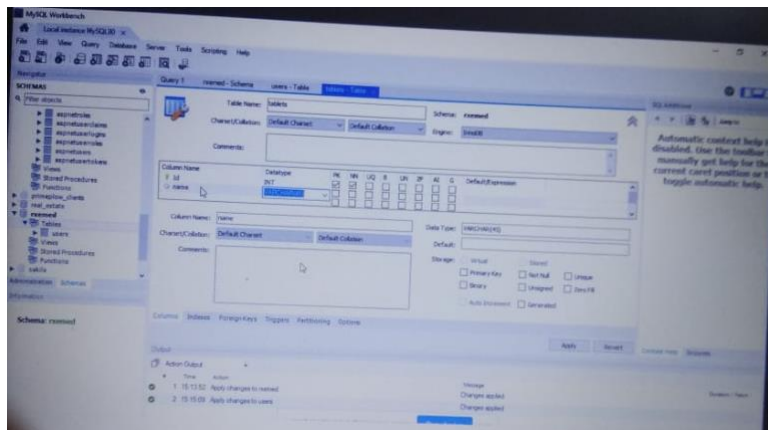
MySQL Workbench

Local instance MySQL80 ×

File Edit View Query Database Server Tools Scripting Help

Navigator

SCHEMAS

Filter objects

aspnetroles

aspnetuserclaims

aspnetuserlogins

aspnetuserroles

aspnetusers

aspnetusertokens

Views

Stored Procedures

Functions

primeplow_clients

real_estate

rsemed

Tables

users

Views

Stored Procedures

Functions

sakila

Administration Schemas

Information

Schema: rsemed

Query 1 rsemed - Schema users - Table tablets - Table

Table Name: tablets

Schema: rsemed

Charset/Collation: Default Charset Default Collation

Engine: InnoDB

Comments:

| Column Name | Datatype | PK | NN | UQ | B | UN | ZF | AI | G | Default/Expression |
|---|---|---|---|---|---|---|---|---|---|---|
| id | INT | | | | | | | | | |
| name | VARCHAR(45) | | | | | | | | | |

Column Name: name

Data Type: VARCHAR(45)

Charset/Collation: Default Charset Default Collation

Default:

Comments:

Storage: Virtual Stored

Primary Key Not Null Unique

Binary Unsigned Zero Fill

Auto Increment Generated

Columns Indexes Foreign Keys Triggers Partitioning Options

Apply Revert

Output

Action Output

| # | Time | Action | Message |
|---|---|---|---|
| 1 | 15:13:52 | Apply changes to rsemed | Changes applied |
| 2 | 15:15:09 | Apply changes to users | Changes applied |

SQL Additions

Jump to

Automatic context help is disabled. Use the toolbar to manually get help for the current caret position or to toggle automatic help.

Context Help Snippets